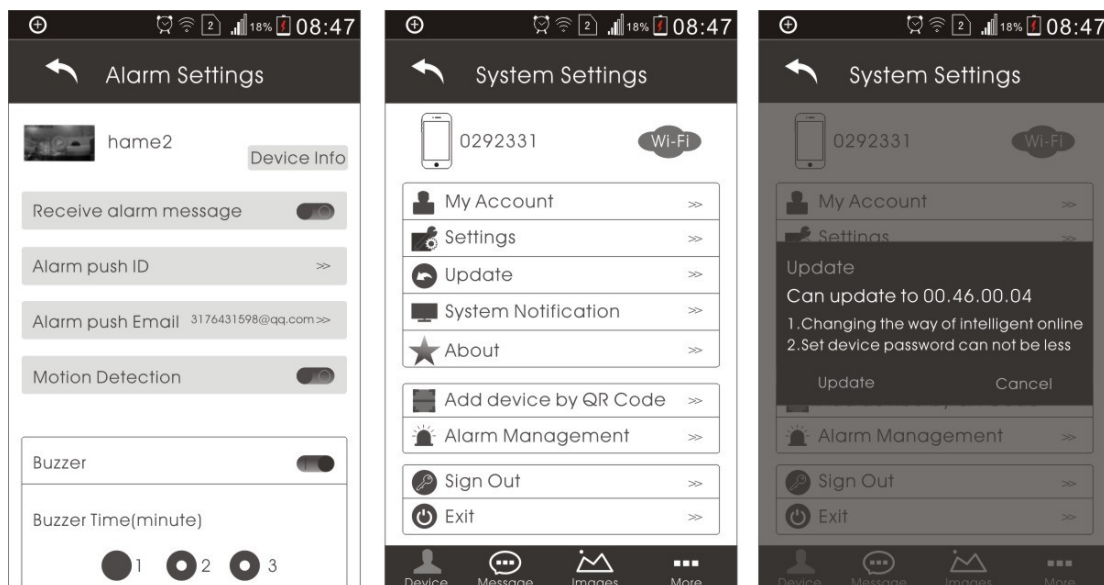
2 18% 08:47

Alarm Settings

hame2

Device Info

Receive alarm message

Alarm push ID >>

Alarm push Email 3176431598@qq.com >>

Motion Detection

Buzzer

Buzzer Time(minute)

1 2 3

2 18% 08:47

System Settings

0292331

Wi-Fi

My Account >>

Settings >>

Update >>

System Notification >>

About >>

Add device by QR Code >>

Alarm Management >>

Sign Out >>

Exit >>

Device Message Images More

2 18% 08:47

System Settings

0292331

Wi-Fi

My Account >>

Settings

Update

Can update to 00.46.00.04

1.Changing the way of intelligent online

2.Set device password can not be less

Update Cancel

Alarm Management >>

Sign Out >>

Exit >>

Device Message Images More